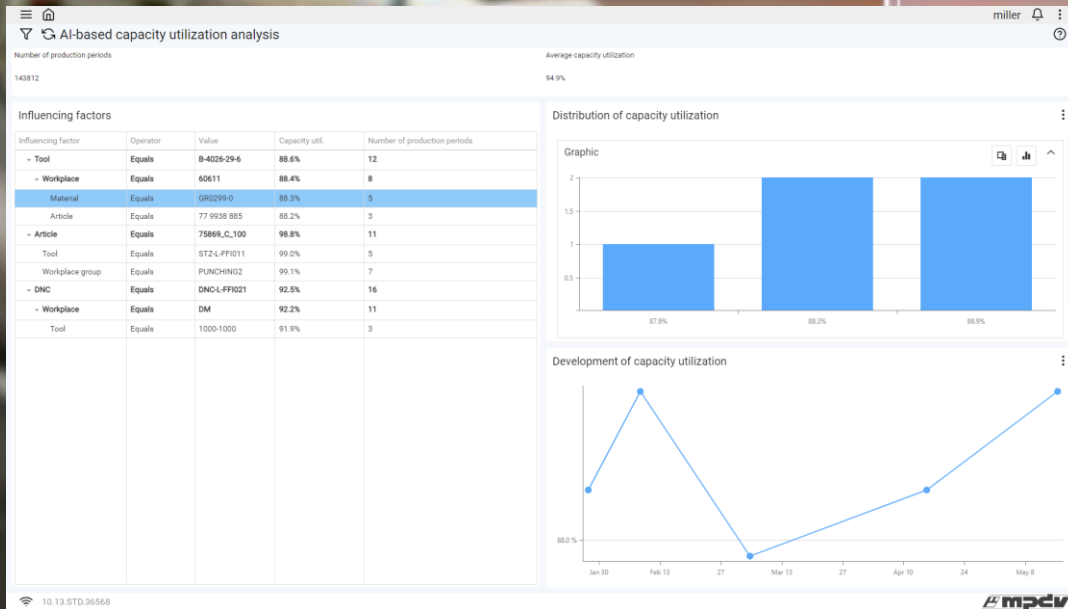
miller

AI-based capacity utilization analysis

Number of production periods

143812

Average capacity utilization

94.9%

Influencing factors

| Influencing factor | Operator | Value | Capacity util. | Number of production periods |
|---|---|---|---|---|
| Tool | Equals | B-4026-29-6 | 88.6% | 12 |
| Workplace | Equals | 60611 | 88.4% | 8 |
| Material | Equals | GR0299-0 | 88.3% | 5 |
| Article | Equals | 77 9938 885 | 88.2% | 3 |
| Article | Equals | 75869_C_100 | 98.8% | 11 |
| Tool | Equals | STZ-L-FFI011 | 99.0% | 5 |
| Workplace group | Equals | PUNCHING2 | 99.1% | 7 |
| DNC | Equals | DNC-L-FFI021 | 92.5% | 16 |
| Workplace | Equals | DM | 92.2% | 11 |
| Tool | Equals | 1000-1000 | 91.9% | 3 |

Distribution of capacity utilization

Graphic

2
1.5
1
0.5

87.9%
88.3%
88.9%

Development of capacity utilization

88.0 %

Jan 30
Feb 13
27
Mar 13
27
Apr 10
24
May 8

10.13.STD.36568

mpdv